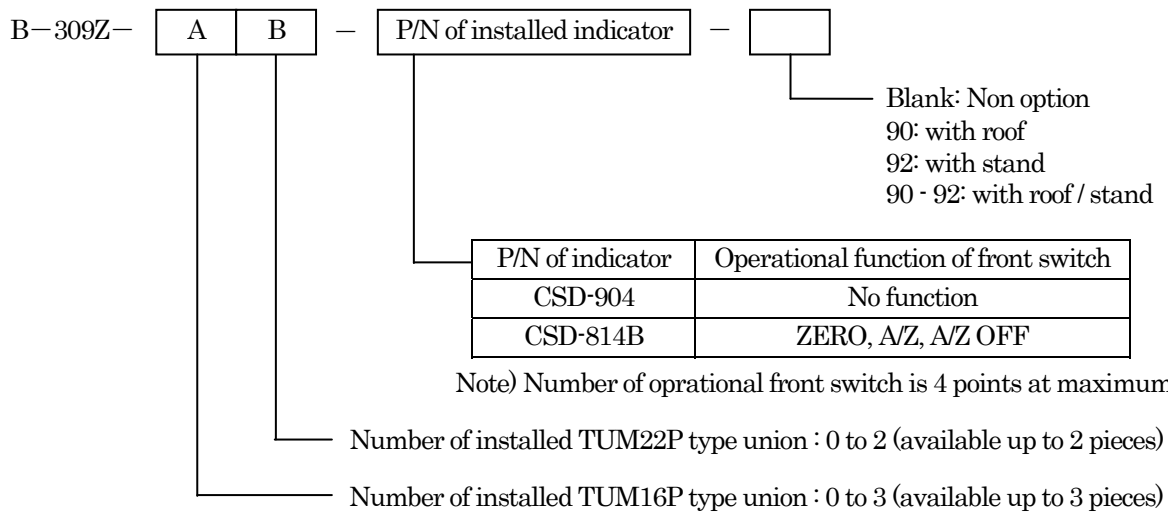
B－309Z－ A B － P/N of installed indicator －

Blank: Non option
90: with roof
92: with stand
90 - 92: with roof / stand

| P/N of indicator | Operational function of front switch |
|---|---|
| CSD-904 | No function |
| CSD-814B | ZERO, A/Z, A/Z OFF |

Note) Number of oprational front switch is 4 points at maximum

Number of installed TUM22P type union : 0 to 2 (available up to 2 pieces)

Number of installed TUM16P type union : 0 to 3 (available up to 3 pieces)